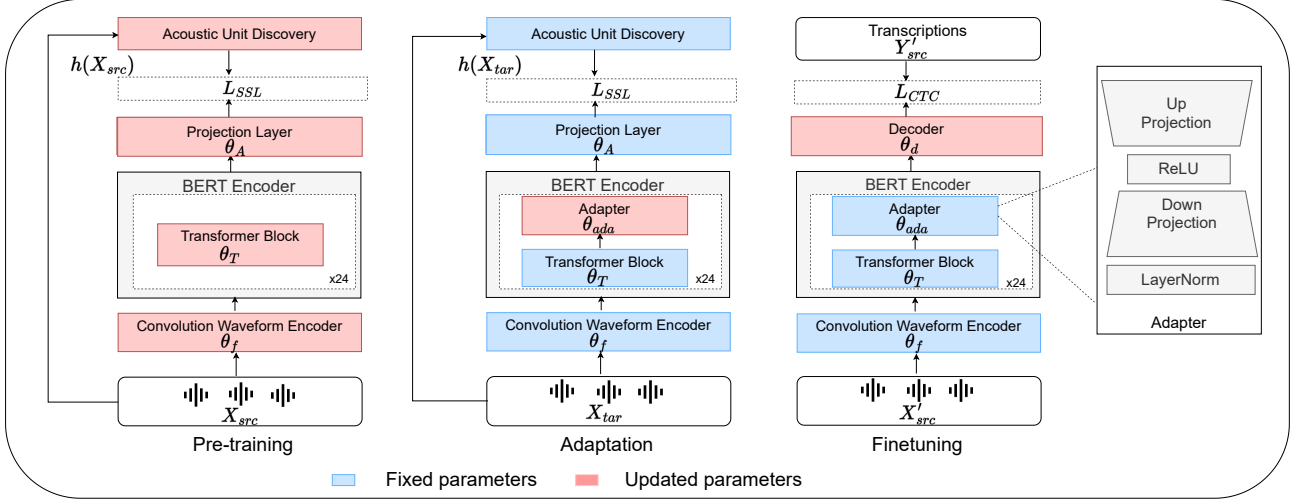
Acoustic Unit Discovery

$h(X_{src})$

$L_{SSL}$

Projection Layer
$\theta_A$

BERT Encoder

Transformer Block
$\theta_T$

x24

Convolution Waveform Encoder
$\theta_f$

$X_{src}$

Pre-training

Acoustic Unit Discovery

$h(X_{tar})$

$L_{SSL}$

Projection Layer
$\theta_A$

BERT Encoder

Adapter
$\theta_{ada}$

Transformer Block
$\theta_T$

x24

Convolution Waveform Encoder
$\theta_f$

$X_{tar}$

Adaptation

Transcriptions
$Y'_{src}$

$L_{CTC}$

Decoder
$\theta_d$

BERT Encoder

Adapter
$\theta_{ada}$

Transformer Block
$\theta_T$

x24

Convolution Waveform Encoder
$\theta_f$

$X'_{src}$

Finetuning

Up Projection

ReLU

Down Projection

LayerNorm

Adapter

Fixed parameters

Updated parameters